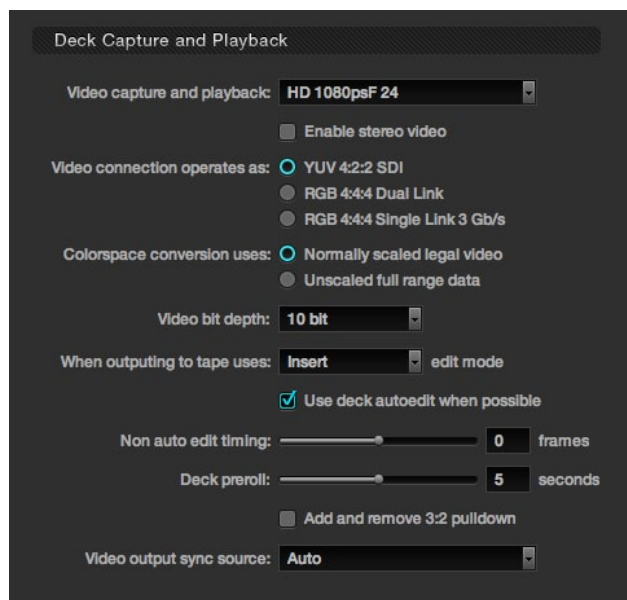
Deck Capture and Playback

Video capture and playback: HD 1080psF 24

Enable stereo video

Video connection operates as: YUV 4:2:2 SDI

RGB 4:4:4 Dual Link

RGB 4:4:4 Single Link 3 Gb/s

Colorspace conversion uses: Normally scaled legal video

Unscaled full range data

Video bit depth: 10 bit

When outputing to tape uses: Insert edit mode

Use deck autoedit when possible

Non auto edit timing: 0 frames

Deck preroll: 5 seconds

Add and remove 3:2 pulldown

Video output sync source: Auto